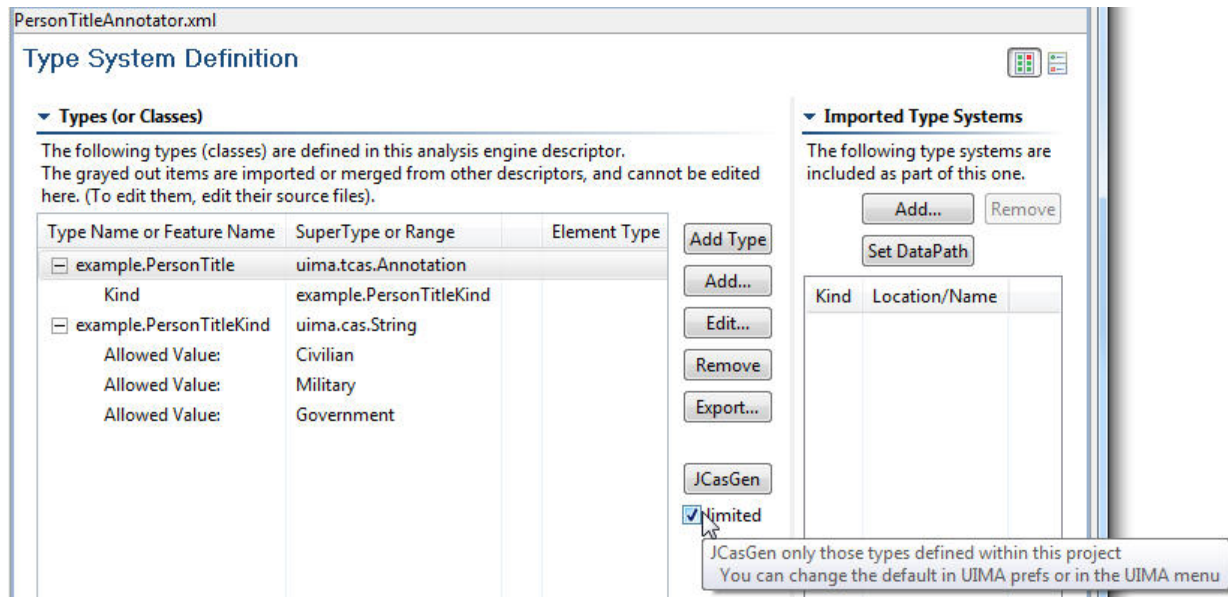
PersonTitleAnnotator.xml

Type System Definition

Types (or Classes)

The following types (classes) are defined in this analysis engine descriptor.
The grayed out items are imported or merged from other descriptors, and cannot be edited here. (To edit them, edit their source files).

| Type Name or Feature Name | SuperType or Range | Element Type |
|---|---|---|
| example.PersonTitle | uima.tcas.Annotation | |
| Kind | example.PersonTitleKind | |
| example.PersonTitleKind | uima.cas.String | |
| Allowed Value: | Civilian | |
| Allowed Value: | Military | |
| Allowed Value: | Government | |

Add Type
Add...
Edit...
Remove
Export...
JCasGen
limited

Imported Type Systems

The following type systems are included as part of this one.

Add...
Remove
Set DataPath

| Kind | Location/Name |
|---|---|

JCasGen only those types defined within this project
You can change the default in UIMA prefs or in the UIMA menu